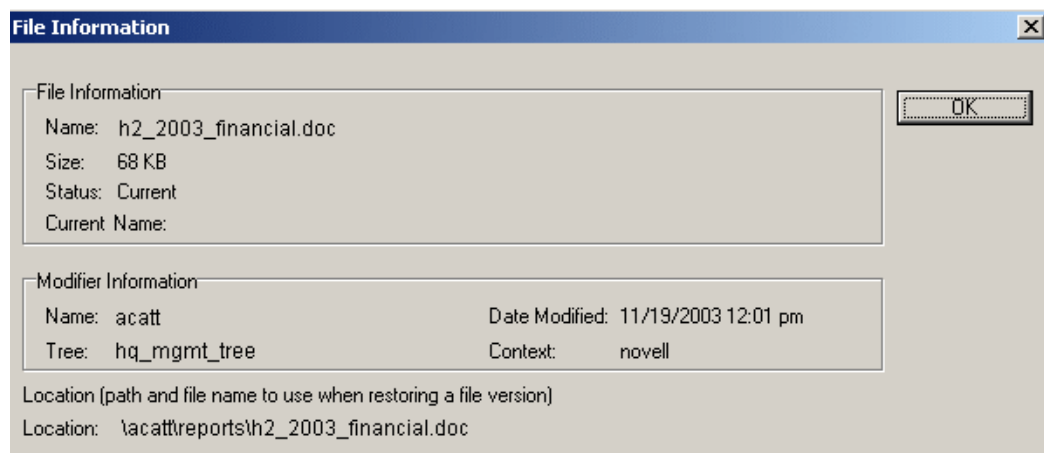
File Information

File Information
Name: h2_2003_financial.doc
Size: 68 KB
Status: Current
Current Name:

OK

Modifier Information
Name: acatt
Date Modified: 11/19/2003 12:01 pm
Tree: hq_mgmt_tree
Context: novell

Location (path and file name to use when restoring a file version)
Location: \acatt\reports\h2_2003_financial.doc